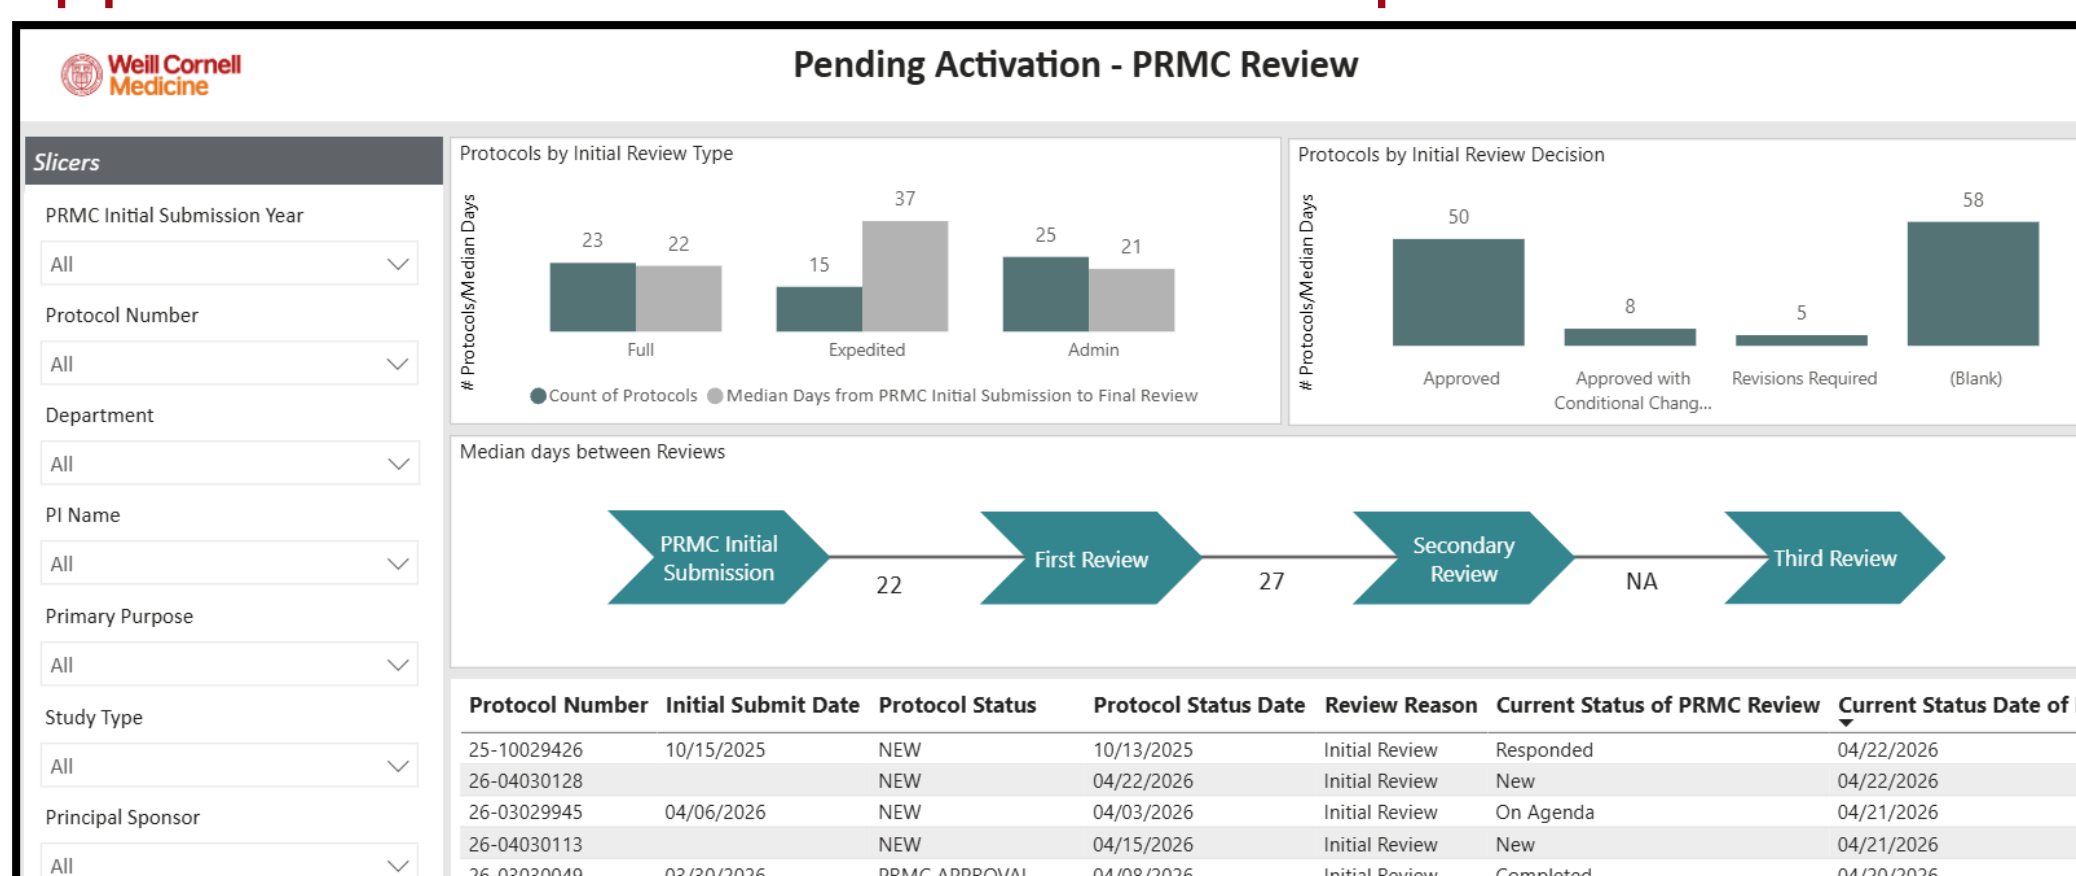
Weill Cornell Medicine

Pending Activation - PRMC Review

Slicers

PRMC Initial Submission Year

All

Protocol Number

All

Department

All

PI Name

All

Primary Purpose

All

Study Type

All

Principal Sponsor

All

Protocols by Initial Review Type

# Protocols/Median Days

| | Full | Expedited | Admin |
|---|---|---|---|
| Count of Protocols | 23 | 15 | 25 |
| Median Days from PRMC Initial Submission to Final Review | 22 | 37 | 21 |

Count of Protocols Median Days from PRMC Initial Submission to Final Review

Protocols by Initial Review Decision

# Protocols/Median Days

| Approved | Approved with Conditional Chang... | Revisions Required | (Blank) |
|---|---|---|---|
| 50 | 8 | 5 | 58 |

Median days between Reviews

PRMC Initial Submission 22 First Review 27 Secondary Review NA Third Review

| Protocol Number | Initial Submit Date | Protocol Status | Protocol Status Date | Review Reason | Current Status of PRMC Review | Current Status Date of |
|---|---|---|---|---|---|---|
| 25-10029426 | 10/15/2025 | NEW | 10/13/2025 | Initial Review | Responded | 04/22/2026 |
| 26-04030128 | | NEW | 04/22/2026 | Initial Review | New | 04/22/2026 |
| 26-03029945 | 04/06/2026 | NEW | 04/03/2026 | Initial Review | On Agenda | 04/21/2026 |
| 26-04030113 | | NEW | 04/15/2026 | Initial Review | New | 04/21/2026 |
| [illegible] | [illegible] | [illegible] | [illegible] | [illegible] | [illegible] | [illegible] |